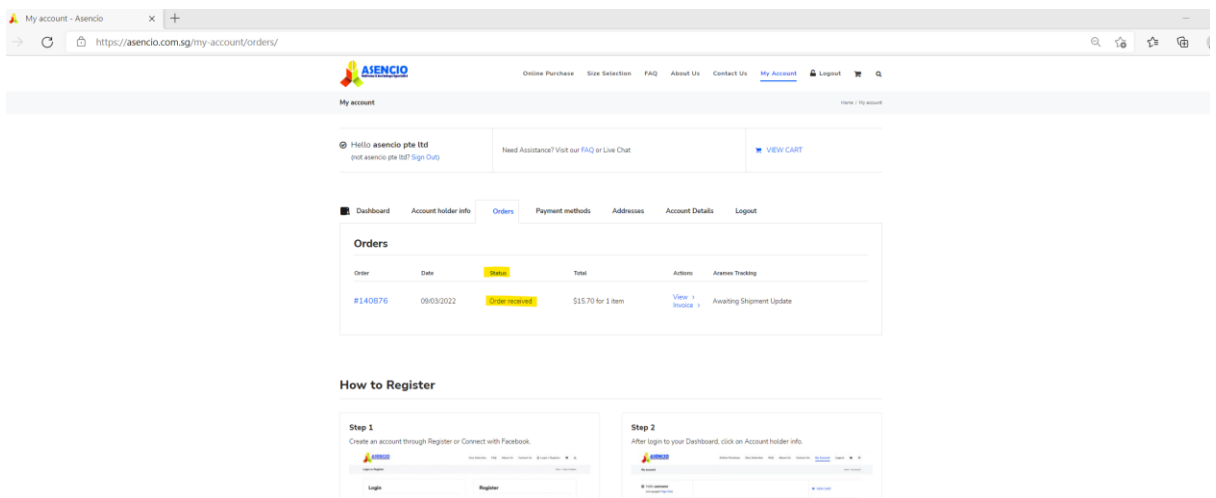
My account - Asencio

https://asencio.com.sg/my-account/orders/

ASENCIO

Online Purchase Size Selection FAQ About Us Contact Us My Account Logout

My account

Home / My account

Hello asencio pte ltd
(not asencio pte ltd? Sign Out)

Need Assistance? Visit our FAQ or Live Chat

VIEW CART

Dashboard Account holder info Orders Payment methods Addresses Account Details Logout

Orders

| Order | Date | Status | Total | Actions | Aramex Tracking |
|---|---|---|---|---|---|
| #140876 | 09/03/2022 | Order received | $15.70 for 1 item | View › Invoice › | Awaiting Shipment Update |

How to Register

Step 1
Create an account through Register or Connect with Facebook.

Login

Register

Step 2
After login to your Dashboard, click on Account holder info.